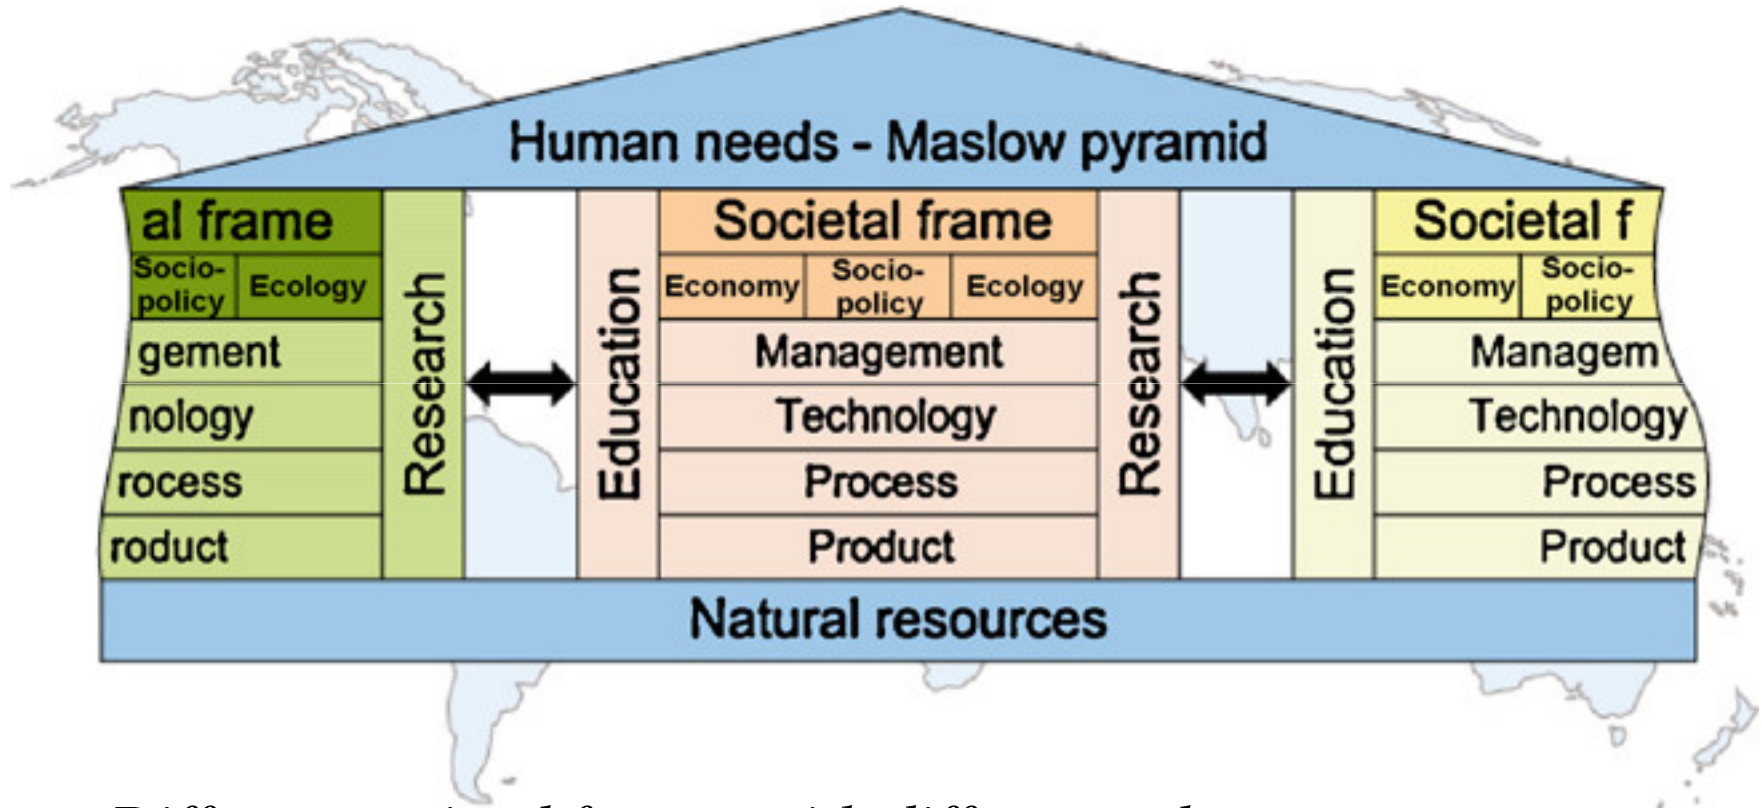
Human needs - Maslow pyramid

al frame
Socio-policy
Ecology
gement
nology
rocess
roduct

Research

Education

Societal frame
Economy
Socio-policy
Ecology
Management
Technology
Process
Product

Research

Education

Societal f
Economy
Socio-policy
Managem
Technology
Process
Product

Natural resources

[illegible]